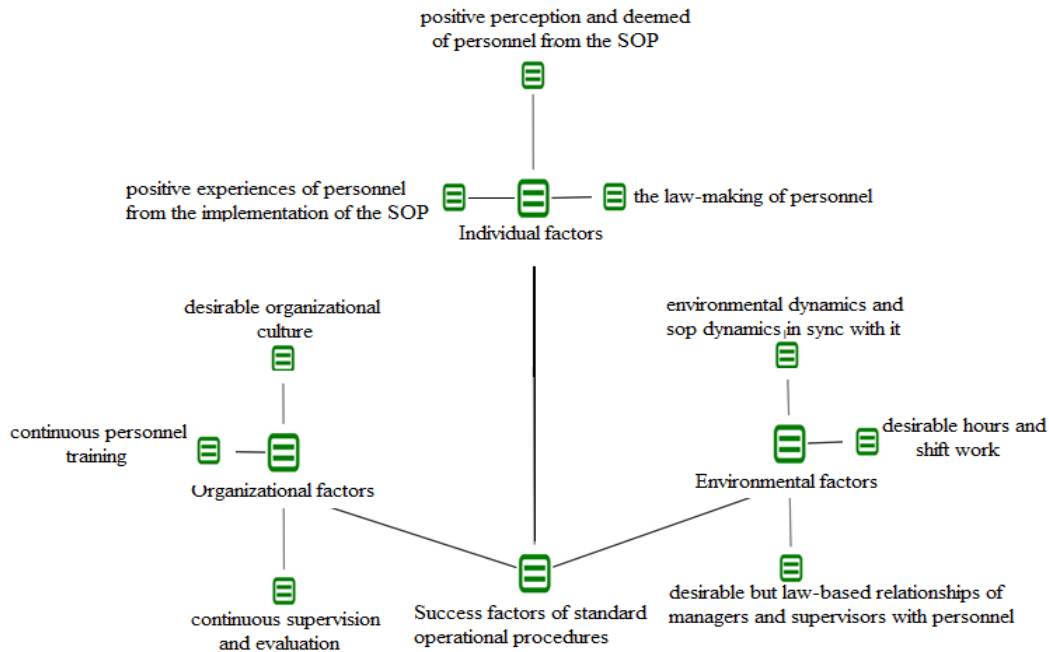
positive perception and deemed of personnel from the SOP

positive experiences of personnel from the implementation of the SOP

the law-making of personnel

Individual factors

desirable organizational culture

continuous personnel training

Organizational factors

continuous supervision and evaluation

environmental dynamics and sop dynamics in sync with it

desirable hours and shift work

Environmental factors

desirable but law-based relationships of managers and supervisors with personnel

Success factors of standard operational procedures